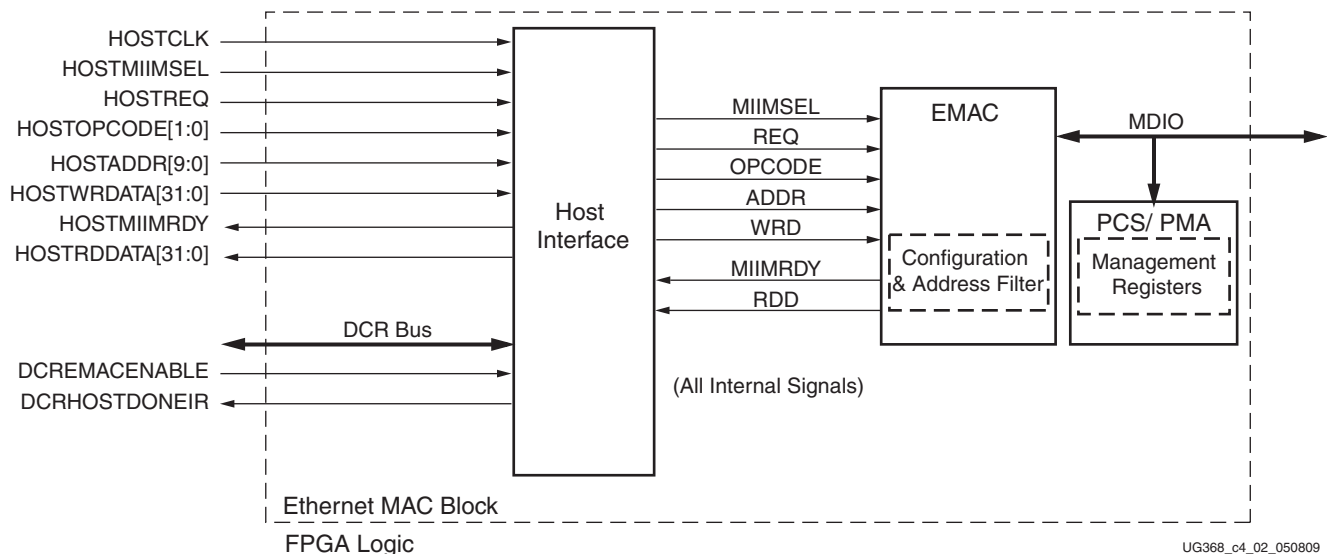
HOSTCLK
HOSTMIIMSEL
HOSTREQ
HOSTOPCODE[1:0]
HOSTADDR[9:0]
HOSTWRDATA[31:0]
HOSTMIIMRDY
HOSTRDDATA[31:0]

Host Interface

MIIMSEL
REQ
OPCODE
ADDR
WRD
MIIMRDY
RDD

EMAC

Configuration & Address Filter

MDIO

PCS/ PMA

Management Registers

DCR Bus

DCREMACENABLE
DCRHOSTDONEIR

(All Internal Signals)

Ethernet MAC Block

FPGA Logic

UG368_c4_02_050809